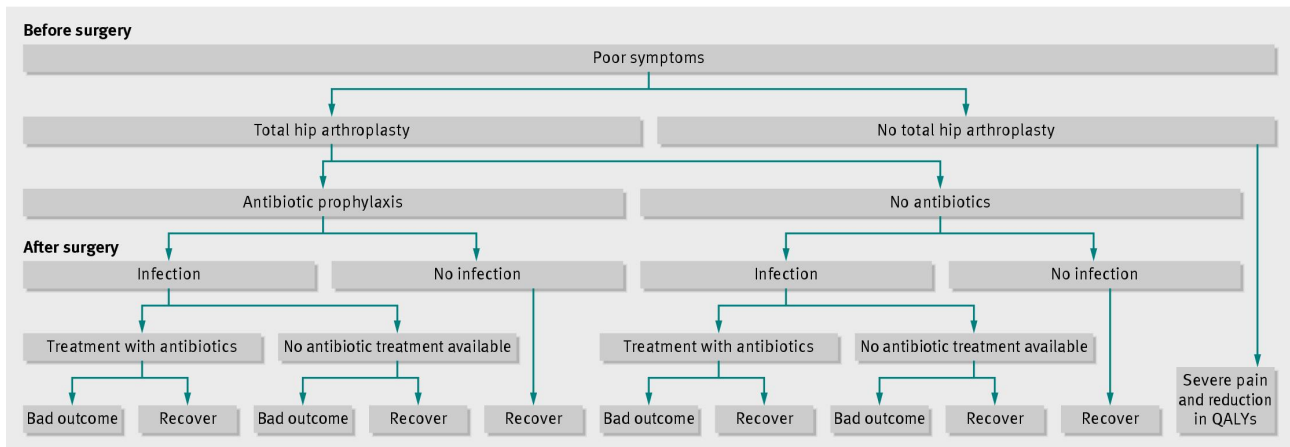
Before surgery

Poor symptoms

Total hip arthroplasty

No total hip arthroplasty

Antibiotic prophylaxis

No antibiotics

After surgery

Infection

No infection

Infection

No infection

Treatment with antibiotics

No antibiotic treatment available

Treatment with antibiotics

No antibiotic treatment available

Bad outcome

Recover

Bad outcome

Recover

Recover

Bad outcome

Recover

Bad outcome

Recover

Recover

Severe pain and reduction in QALYs